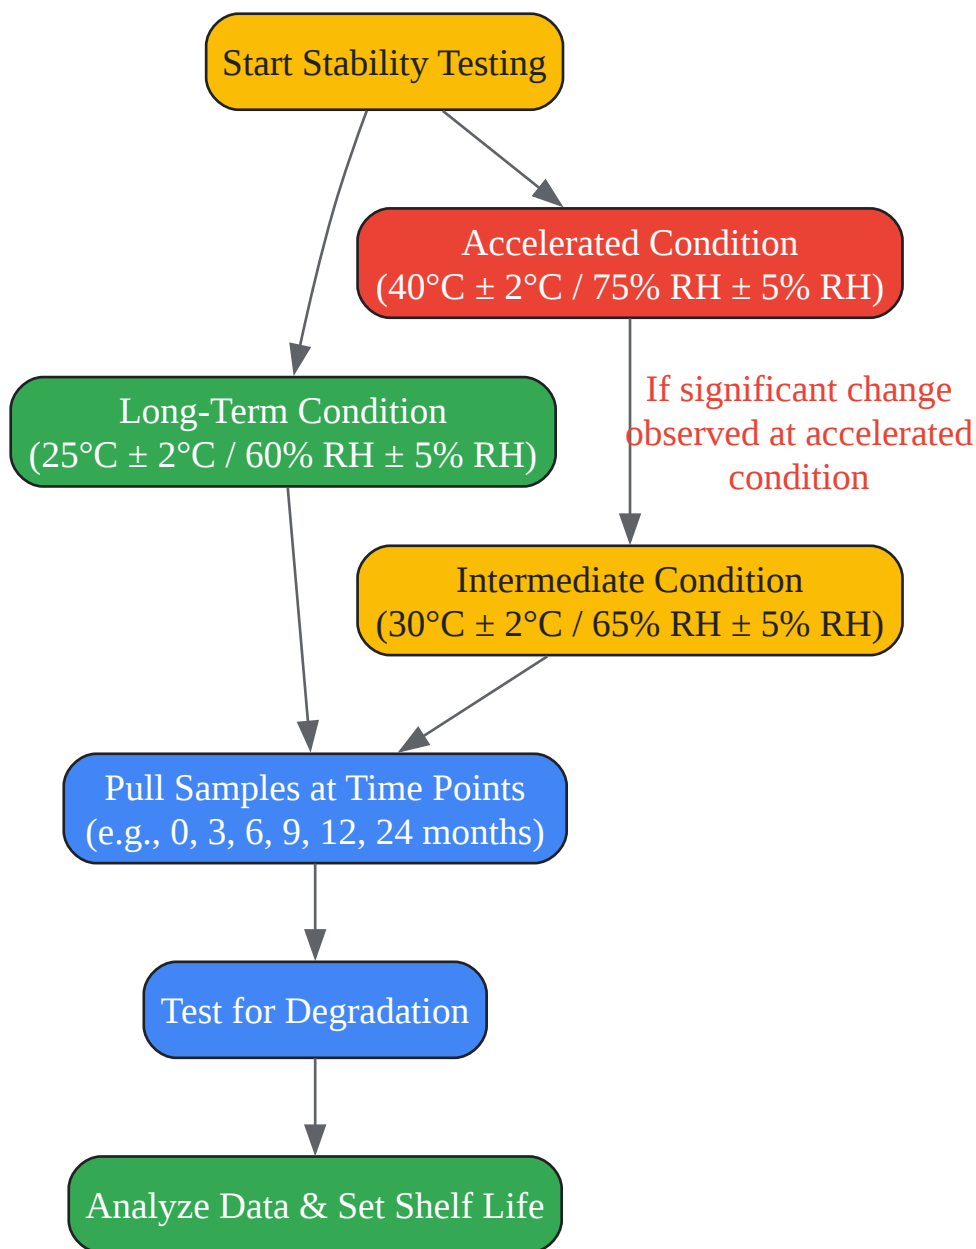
Start Stability Testing

Accelerated Condition
(40°C ± 2°C / 75% RH ± 5% RH)

Long-Term Condition
(25°C ± 2°C / 60% RH ± 5% RH)

If significant change observed at accelerated condition

Intermediate Condition
(30°C ± 2°C / 65% RH ± 5% RH)

Pull Samples at Time Points
(e.g., 0, 3, 6, 9, 12, 24 months)

Test for Degradation

Analyze Data & Set Shelf Life